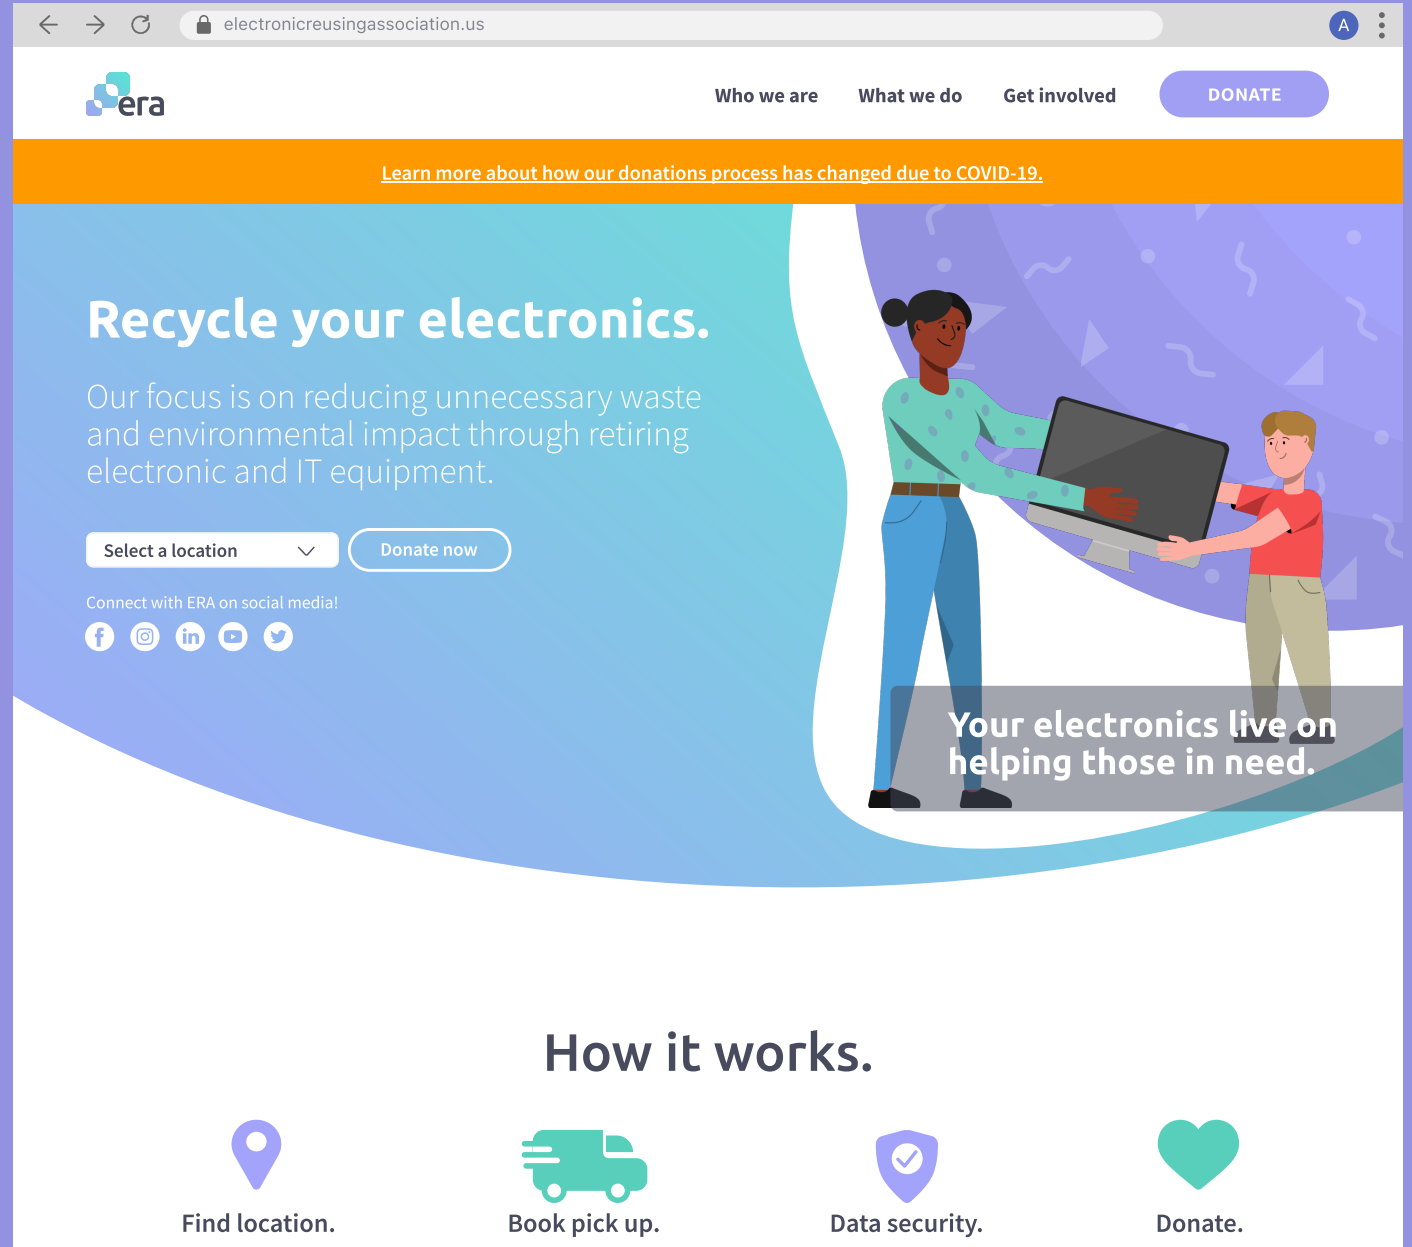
electronicreusingassociation.us

A

era

Who we are What we do Get involved DONATE

Learn more about how our donations process has changed due to COVID-19.

Recycle your electronics.

Our focus is on reducing unnecessary waste and environmental impact through retiring electronic and IT equipment.

Select a location

Donate now

Connect with ERA on social media!

Your electronics live on helping those in need.

How it works.

Find location.

Book pick up.

Data security.

Donate.